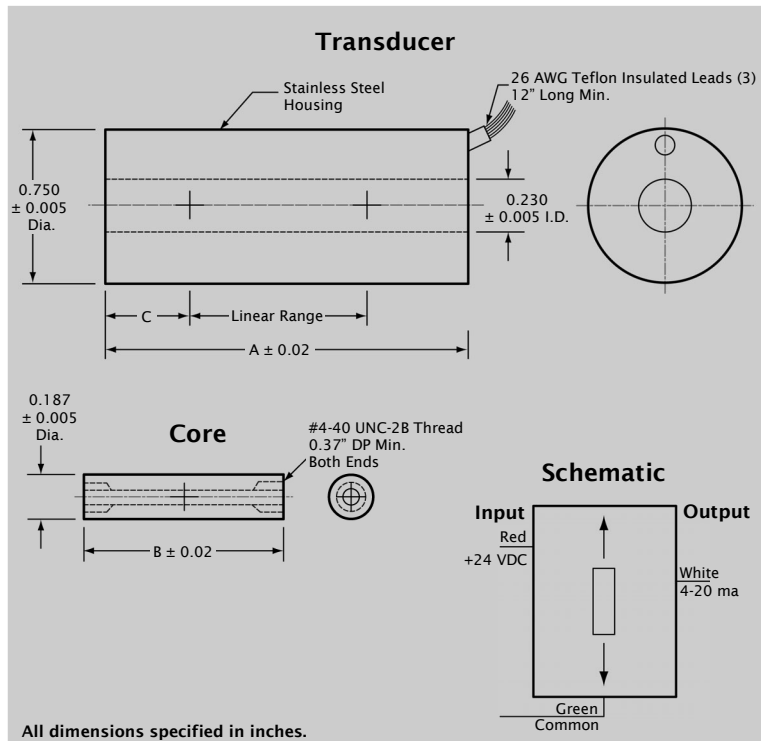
Transducer

Stainless Steel Housing

26 AWG Teflon Insulated Leads (3)
12" Long Min.

0.750
± 0.005
Dia.

0.230
± 0.005 I.D.

C

Linear Range

A ± 0.02

0.187
± 0.005
Dia.

Core

#4-40 UNC-2B Thread
0.37" DP Min.
Both Ends

B ± 0.02

Schematic

Input

Output

Red
+24 VDC

White
4-20 ma

Green
Common

All dimensions specified in inches.